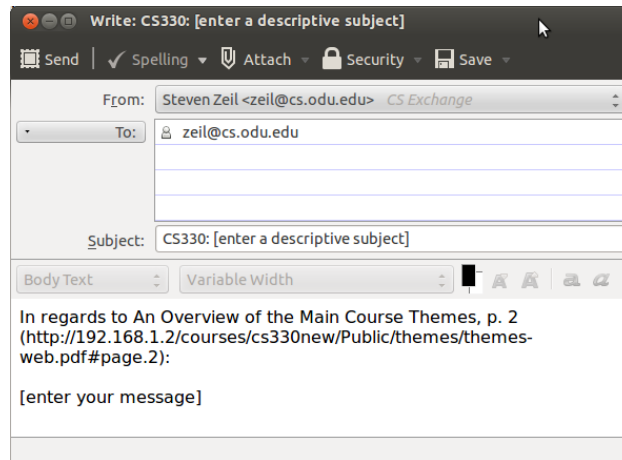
Write: CS330: [enter a descriptive subject]

Send | Spelling ▾ Attach ▾ Security ▾ Save ▾

From: Steven Zeil <zeil@cs.odu.edu> CS Exchange

To: zeil@cs.odu.edu

Subject: CS330: [enter a descriptive subject]

Body Text | Variable Width

In regards to An Overview of the Main Course Themes, p. 2 (http://192.168.1.2/courses/cs330new/Public/themes/themes-web.pdf#page.2):

[enter your message]